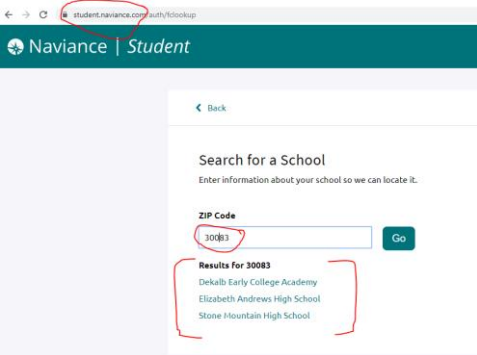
student.naviance.com/auth/fclookup

Naviance | Student

Back

Search for a School

Enter information about your school so we can locate it.

ZIP Code

30083

Go

Results for 30083

Dekalb Early College Academy

Elizabeth Andrews High School

Stone Mountain High School